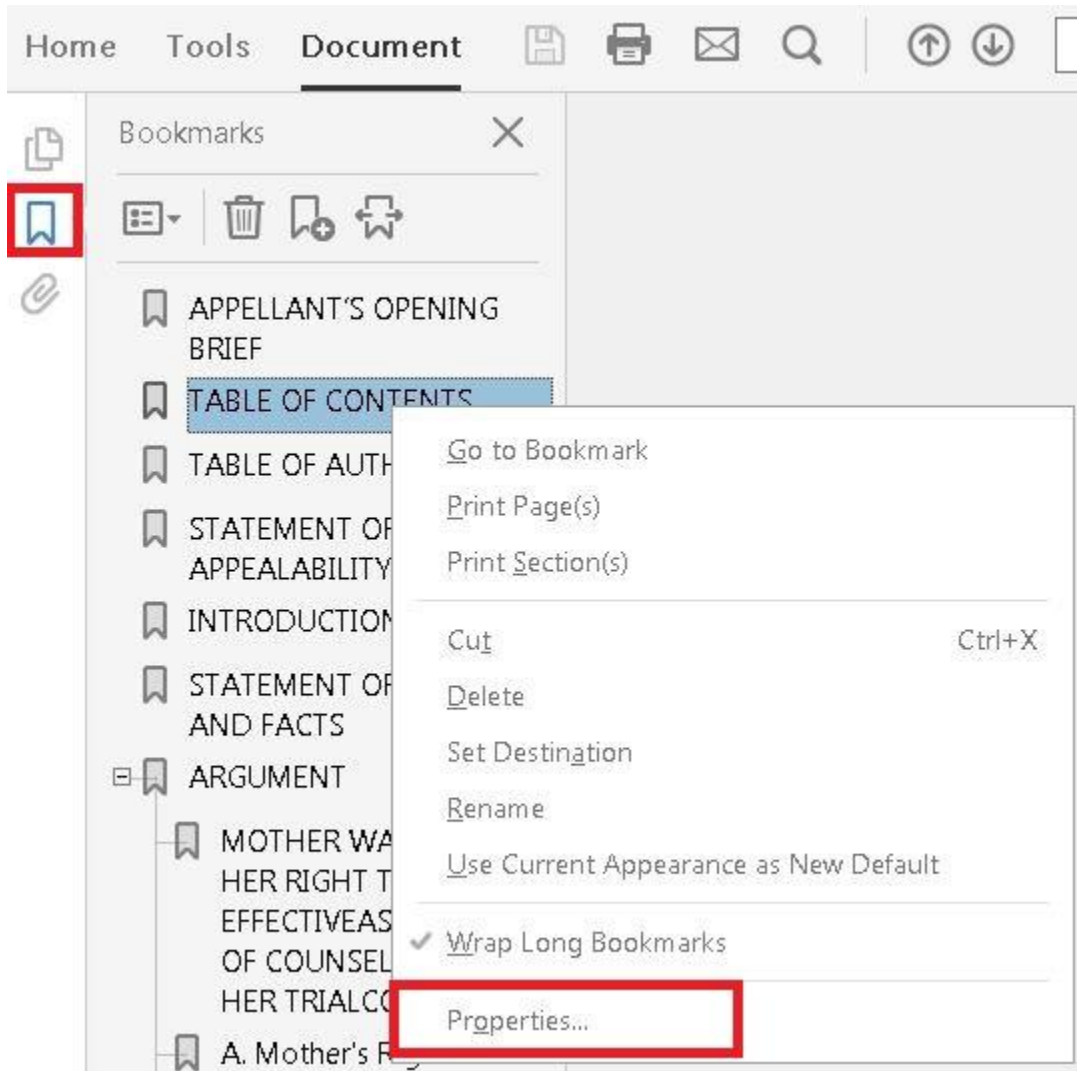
Home Tools Document

Bookmarks

APPELLANT'S OPENING BRIEF

TABLE OF CONTENTS

TABLE OF AUTH

STATEMENT OF APPEALABILITY

INTRODUCTION

STATEMENT OF AND FACTS

ARGUMENT

MOTHER WA HER RIGHT T EFFECTIVEAS OF COUNSEL HER TRIALC

A. Mother's R

Go to Bookmark
Print Page(s)
Print Section(s)
Cut Ctrl+X
Delete
Set Destination
Rename
Use Current Appearance as New Default
Wrap Long Bookmarks
Properties...